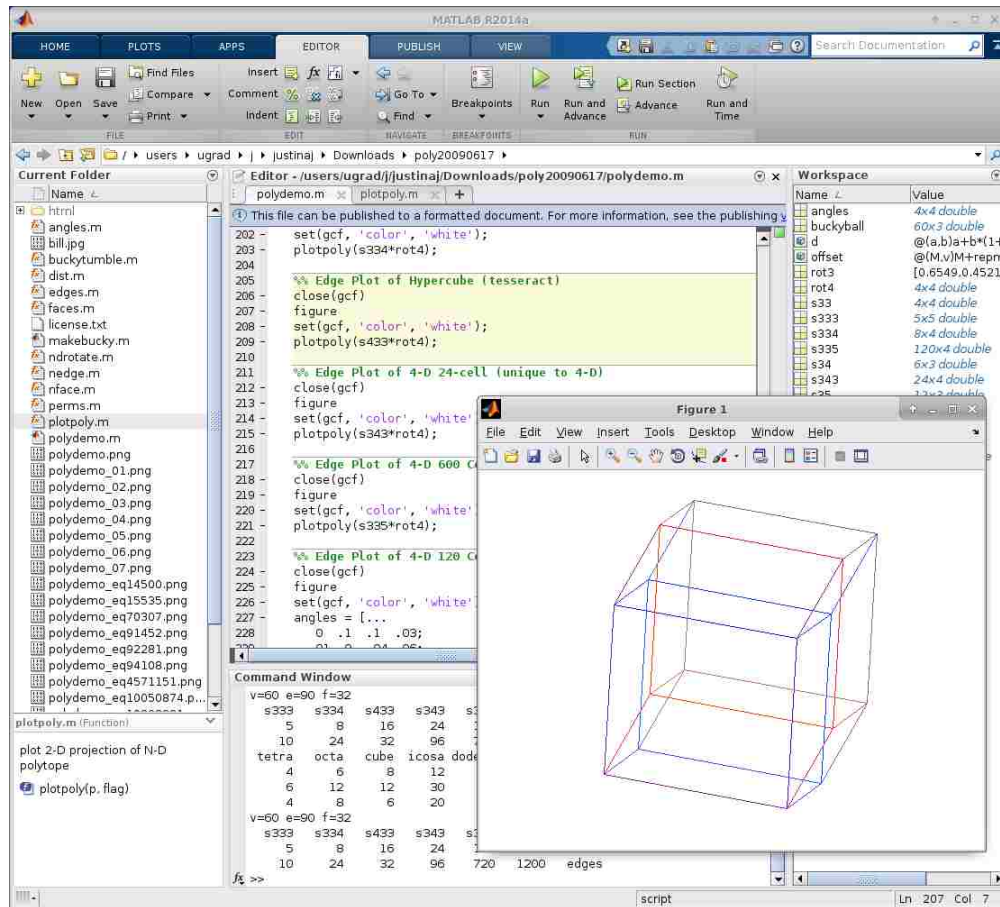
MATLAB R2014a

HOME PLOTS APPS EDITOR PUBLISH VIEW

Search Documentation

New Open Save Find Files Compare Print FILE

Insert Comment Indent EDIT

Go To Find NAVIGATE

Breakpoints BREAKPOINTS

Run Run and Advance Run Section Advance Run and Time RUN

/ ▸ users ▸ ugrad ▸ j ▸ justinaj ▸ Downloads ▸ poly20090617 ▸

Current Folder

Name

html
angles.m
bill.jpg
buckytumble.m
dist.m
edges.m
faces.m
license.txt
makebucky.m
ndrotate.m
nedge.m
nface.m
perms.m
plotpoly.m
polydemo.m
polydemo.png
polydemo_01.png
polydemo_02.png
polydemo_03.png
polydemo_04.png
polydemo_05.png
polydemo_06.png
polydemo_07.png
polydemo_eq14500.png
polydemo_eq15535.png
polydemo_eq70307.png
polydemo_eq91452.png
polydemo_eq92281.png
polydemo_eq94108.png
polydemo_eq4571151.png
polydemo_eq10050874.p...

plotpoly.m (Function)

plot 2-D projection of N-D polytope

plotpoly(p, flag)

Editor - /users/ugrad/j/justinaj/Downloads/poly20090617/polydemo.m

polydemo.m × plotpoly.m × +

This file can be published to a formatted document. For more information, see the publishing

202 - set(gcf, 'color', 'white');
203 - plotpoly(s334*rot4);
204
205 %% Edge Plot of Hypercube (tesseract)
206 - close(gcf)
207 - figure
208 - set(gcf, 'color', 'white');
209 - plotpoly(s433*rot4);
210
211 %% Edge Plot of 4-D 24-cell (unique to 4-D)
212 - close(gcf)
213 - figure
214 - set(gcf, 'color', 'white'
215 - plotpoly(s343*rot4);
216
217 %% Edge Plot of 4-D 600 C
218 - close(gcf)
219 - figure
220 - set(gcf, 'color', 'white'
221 - plotpoly(s335*rot4);
222
223 %% Edge Plot of 4-D 120 C
224 - close(gcf)
225 - figure
226 - set(gcf, 'color', 'white'
227 - angles = [...
228 0 .1 .1 .03;

Command Window

v=60 e=90 f=32
s333 s334 s433 s343 s
5 8 16 24
10 24 32 96
tetra octa cube icosa dode
4 6 8 12
6 12 12 30
4 8 6 20
v=60 e=90 f=32
s333 s334 s433 s343 s
5 8 16 24
10 24 32 96 720 1200 edges
fx >>

Workspace

| Name | Value |
|---|---|
| angles | 4x4 double |
| buckyball | 60x3 double |
| d | @(a,b)a+b*(1+ |
| offset | @(M,v)M+repm |
| rot3 | [0.6549,0.4521 |
| rot4 | 4x4 double |
| s33 | 4x4 double |
| s333 | 5x5 double |
| s334 | 8x4 double |
| s335 | 120x4 double |
| s34 | 6x3 double |
| s343 | 24x4 double |

Figure 1

File Edit View Insert Tools Desktop Window Help

script Ln 207 Col 7